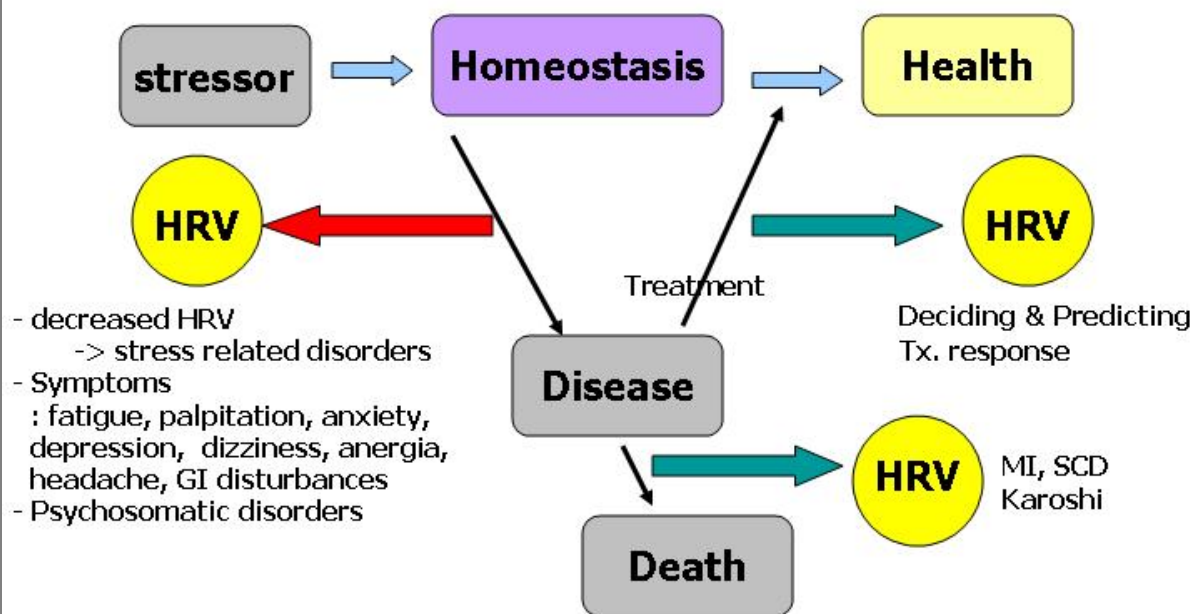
stressor

Homeostasis

Health

HRV

HRV

Treatment

- decreased HRV
-> stress related disorders
- Symptoms
: fatigue, palpitation, anxiety, depression, dizziness, anergia, headache, GI disturbances
- Psychosomatic disorders

Disease

Deciding & Predicting Tx. response

HRV

MI, SCD
Karoshi

Death